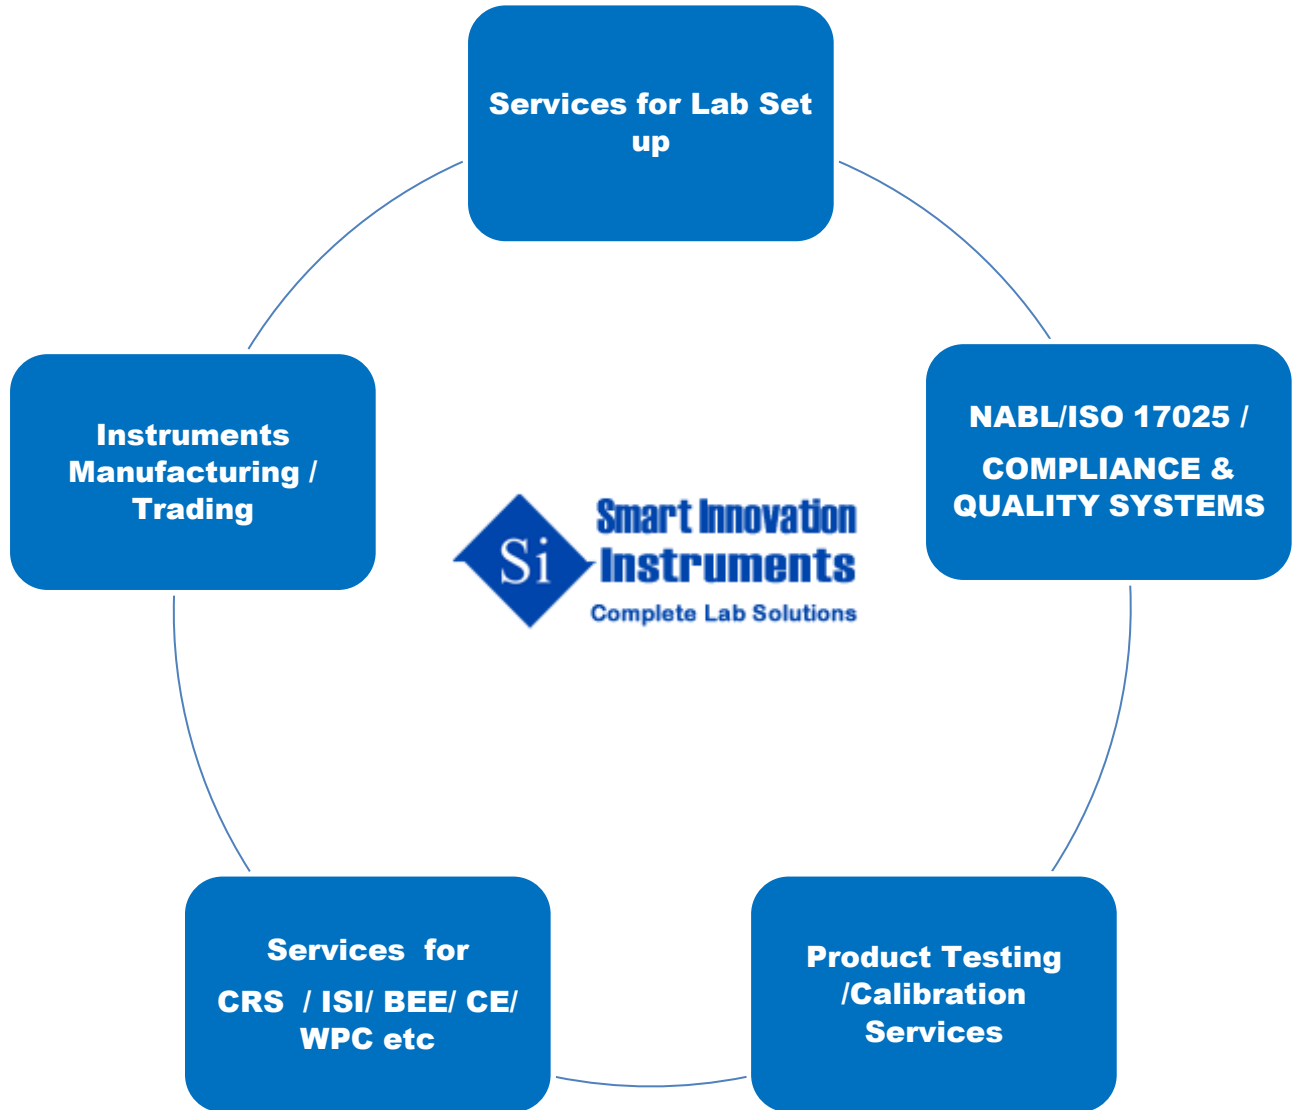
Services for Lab Set up

NABL/ISO 17025 /

COMPLIANCE & QUALITY SYSTEMS

Product Testing /Calibration Services

Services for

CRS / ISI/ BEE/ CE/ WPC etc

Instruments Manufacturing / Trading

Si

Smart Innovation Instruments

Complete Lab Solutions